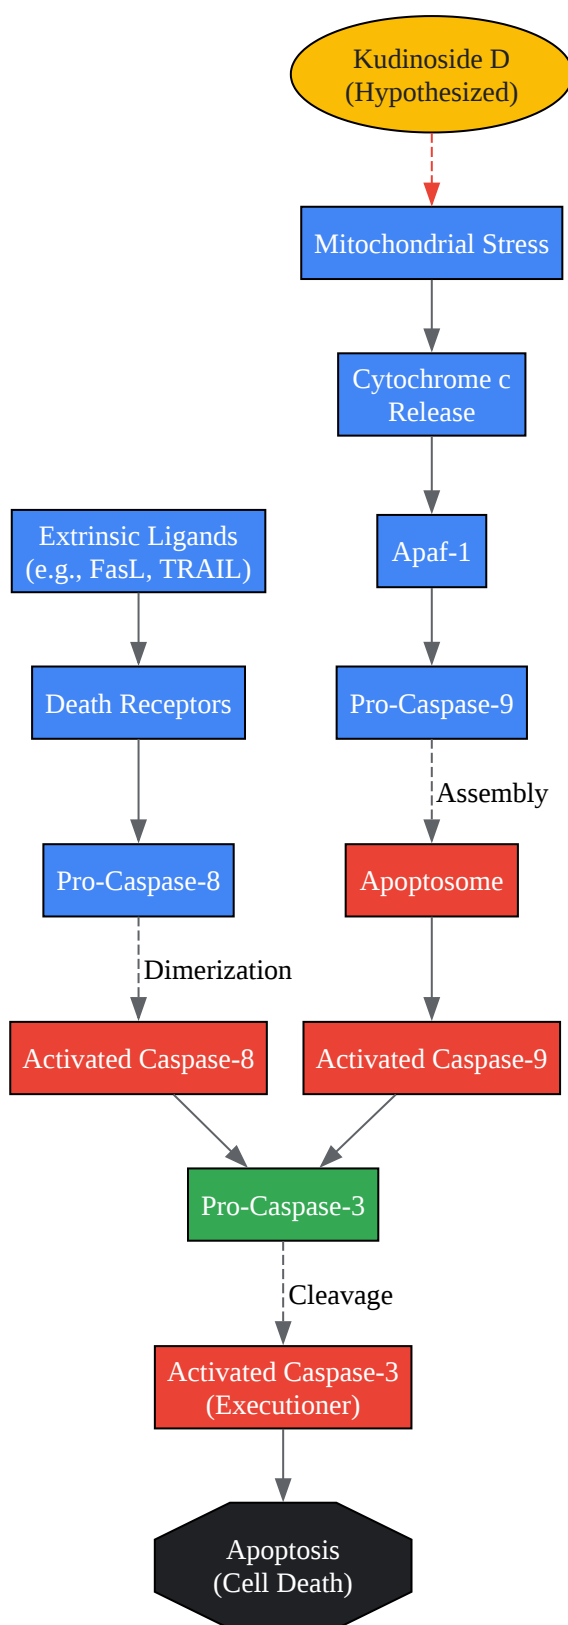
Kudinoside D
(Hypothesized)

Mitochondrial Stress

Cytochrome c
Release

Extrinsic Ligands
(e.g., FasL, TRAIL)

Apaf-1

Death Receptors

Pro-Caspase-9

Assembly

Pro-Caspase-8

Apoptosome

Dimerization

Activated Caspase-8

Activated Caspase-9

Pro-Caspase-3

Cleavage

Activated Caspase-3
(Executioner)

Apoptosis
(Cell Death)